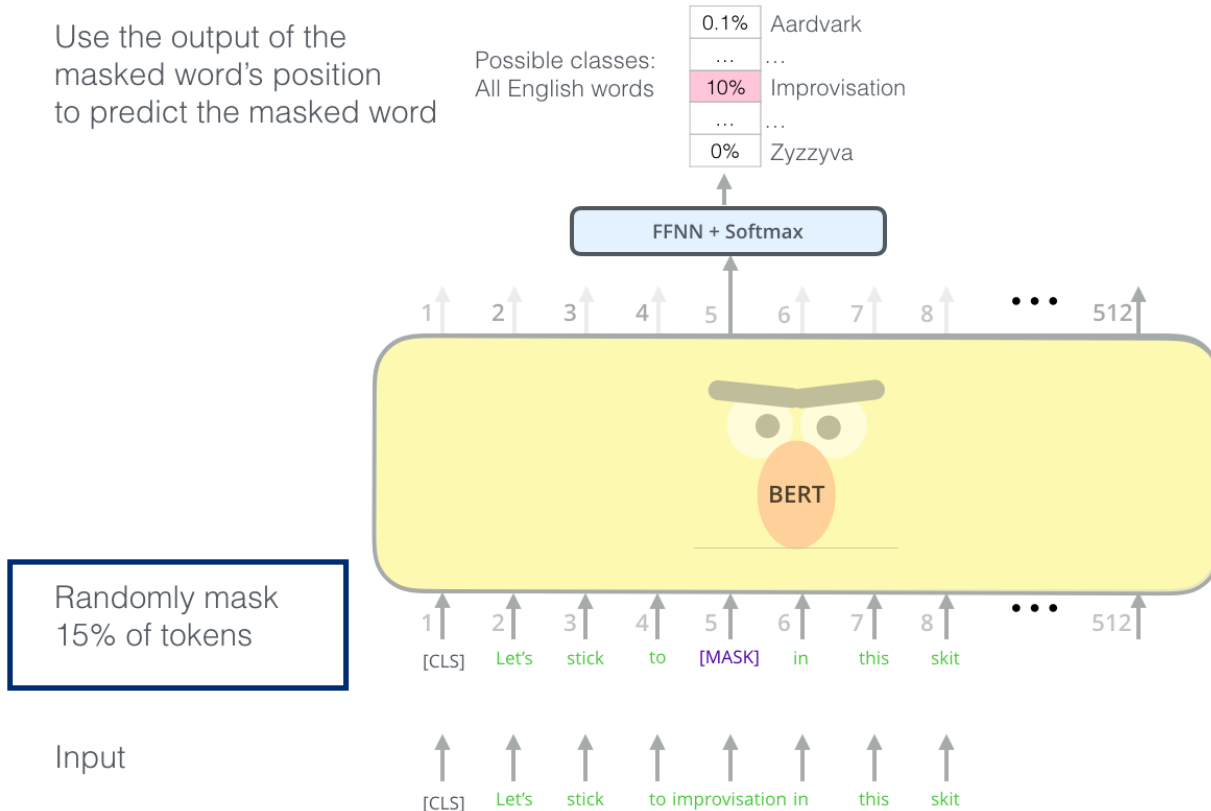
Use the output of the masked word's position to predict the masked word

Possible classes:
All English words

| | |
|---|---|
| 0.1% | Aardvark |
| ... | ... |
| 10% | Improvisation |
| ... | ... |
| 0% | Zyzzyva |

FFNN + Softmax

1 2 3 4 5 6 7 8 ••• 512

BERT

Randomly mask 15% of tokens

1 2 3 4 5 6 7 8 ••• 512

[CLS] Let's stick to [MASK] in this skit

Input

[CLS] Let's stick to improvisation in this skit